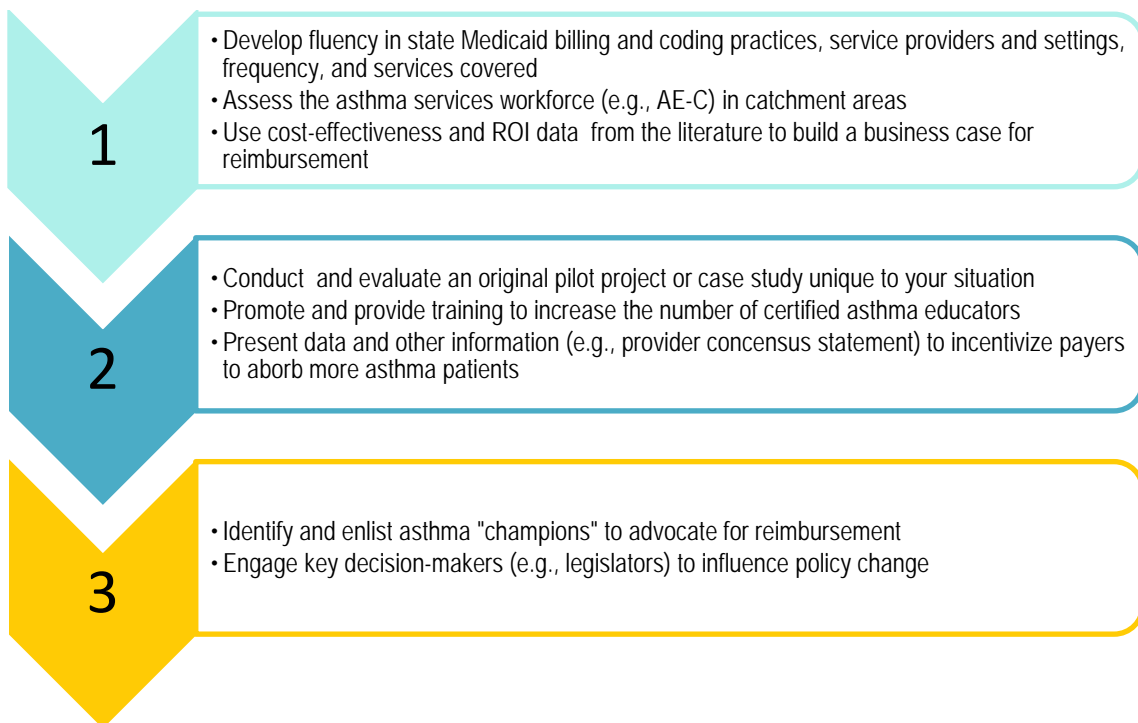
1

• Develop fluency in state Medicaid billing and coding practices, service providers and settings, frequency, and services covered
• Assess the asthma services workforce (e.g., AE-C) in catchment areas
• Use cost-effectiveness and ROI data from the literature to build a business case for reimbursement

2

• Conduct and evaluate an original pilot project or case study unique to your situation
• Promote and provide training to increase the number of certified asthma educators
• Present data and other information (e.g., provider concensus statement) to incentivize payers to aborb more asthma patients

3

• Identify and enlist asthma "champions" to advocate for reimbursement
• Engage key decision-makers (e.g., legislators) to influence policy change